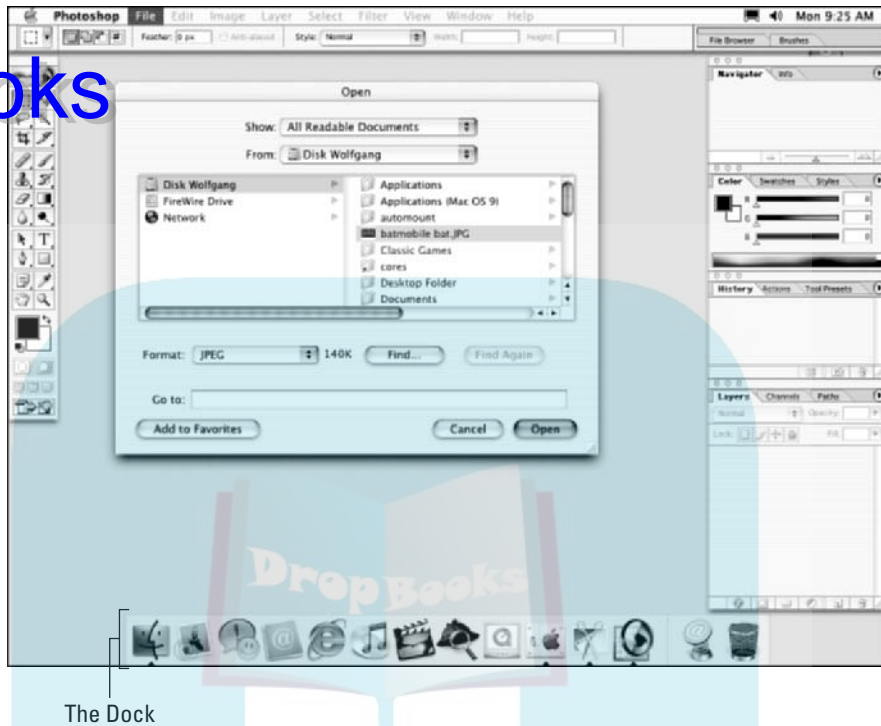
Photoshop File Edit Image Layer Select Filter View Window Help

Mon 9:25 AM

Feather: 0 px Anti-aliased Style: Normal Width: Height:

File Browser Brushes

oks

Open

Show: All Readable Documents

From: Disk Wolfgang

Disk Wolfgang
FireWire Drive
Network

Applications
Applications (Mac OS 9)
automount
batmobile bat.JPG
Classic Games
cores
Desktop Folder
Documents

Format: JPEG 140K Find... Find Again

Go to:

Add to Favorites Cancel Open

Navigator Info

Color Swatches Styles

R
G
B

History Actions Tool Presets

Layers Channels Paths

Normal Opacity:

Lock: Fill:

DropBooks

The Dock